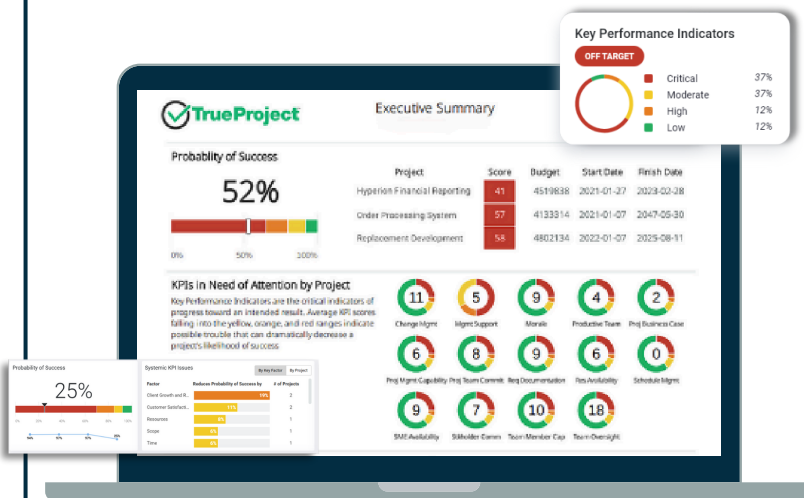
Key Performance Indicators

OFF TARGET

Critical 37%
Moderate 37%
High 12%
Low 12%

TrueProject

Executive Summary

Probablity of Success

52%

0% 50% 100%

| Project | Score | Budget | Start Date | Finish Date |
|---|---|---|---|---|
| Hyperion Financial Reporting | 41 | 4519838 | 2021-01-27 | 2023-02-28 |
| Order Processing System | 57 | 4133314 | 2021-01-07 | 2047-05-30 |
| Replacement Development | 58 | 4802134 | 2022-01-07 | 2029-08-11 |

KPIs in Need of Attention by Project

Key Performance Indicators are the critical indicators of progress toward an intended result. Average KPI scores falling into the yellow, orange, and red ranges indicate possible trouble that can dramatically decrease a project's likelihood of success.

11 Change Mgmt
5 Mgmt Support
9 Morale
4 Productive Team
2 Proj Business Case
6 Proj Mgmt Capability
8 Proj Team Commit
9 Req Documentation
6 Res Availability
0 Schedule Mgmt
9 SME Availability
7 Stkholder Comm
10 Team Member Cap
18 Team Oversight

Probability of Success

25%

Systemic KPI Issues

By Key Factor By Project

| Factor | Reduces Probability of Success by | # of Projects |
|---|---|---|
| Client Growth and R... | 19% | 2 |
| Customer Satisfacti... | 11% | 2 |
| Resources | 8% | 1 |
| Scope | 6% | 1 |
| Time | 6% | 1 |